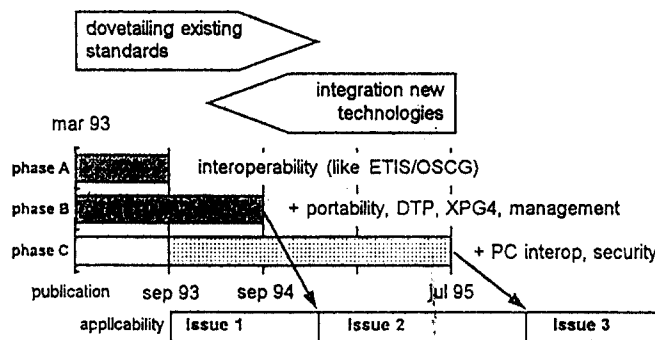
dovetailing existing standards

integration new technologies

mar 93

phase A

interoperability (like ETIS/OSCG)

phase B

+ portability, DTP, XPG4, management

phase C

+ PC interop, security

publication sep 93 sep 94 jul 95

applicability Issue 1 Issue 2 Issue 3